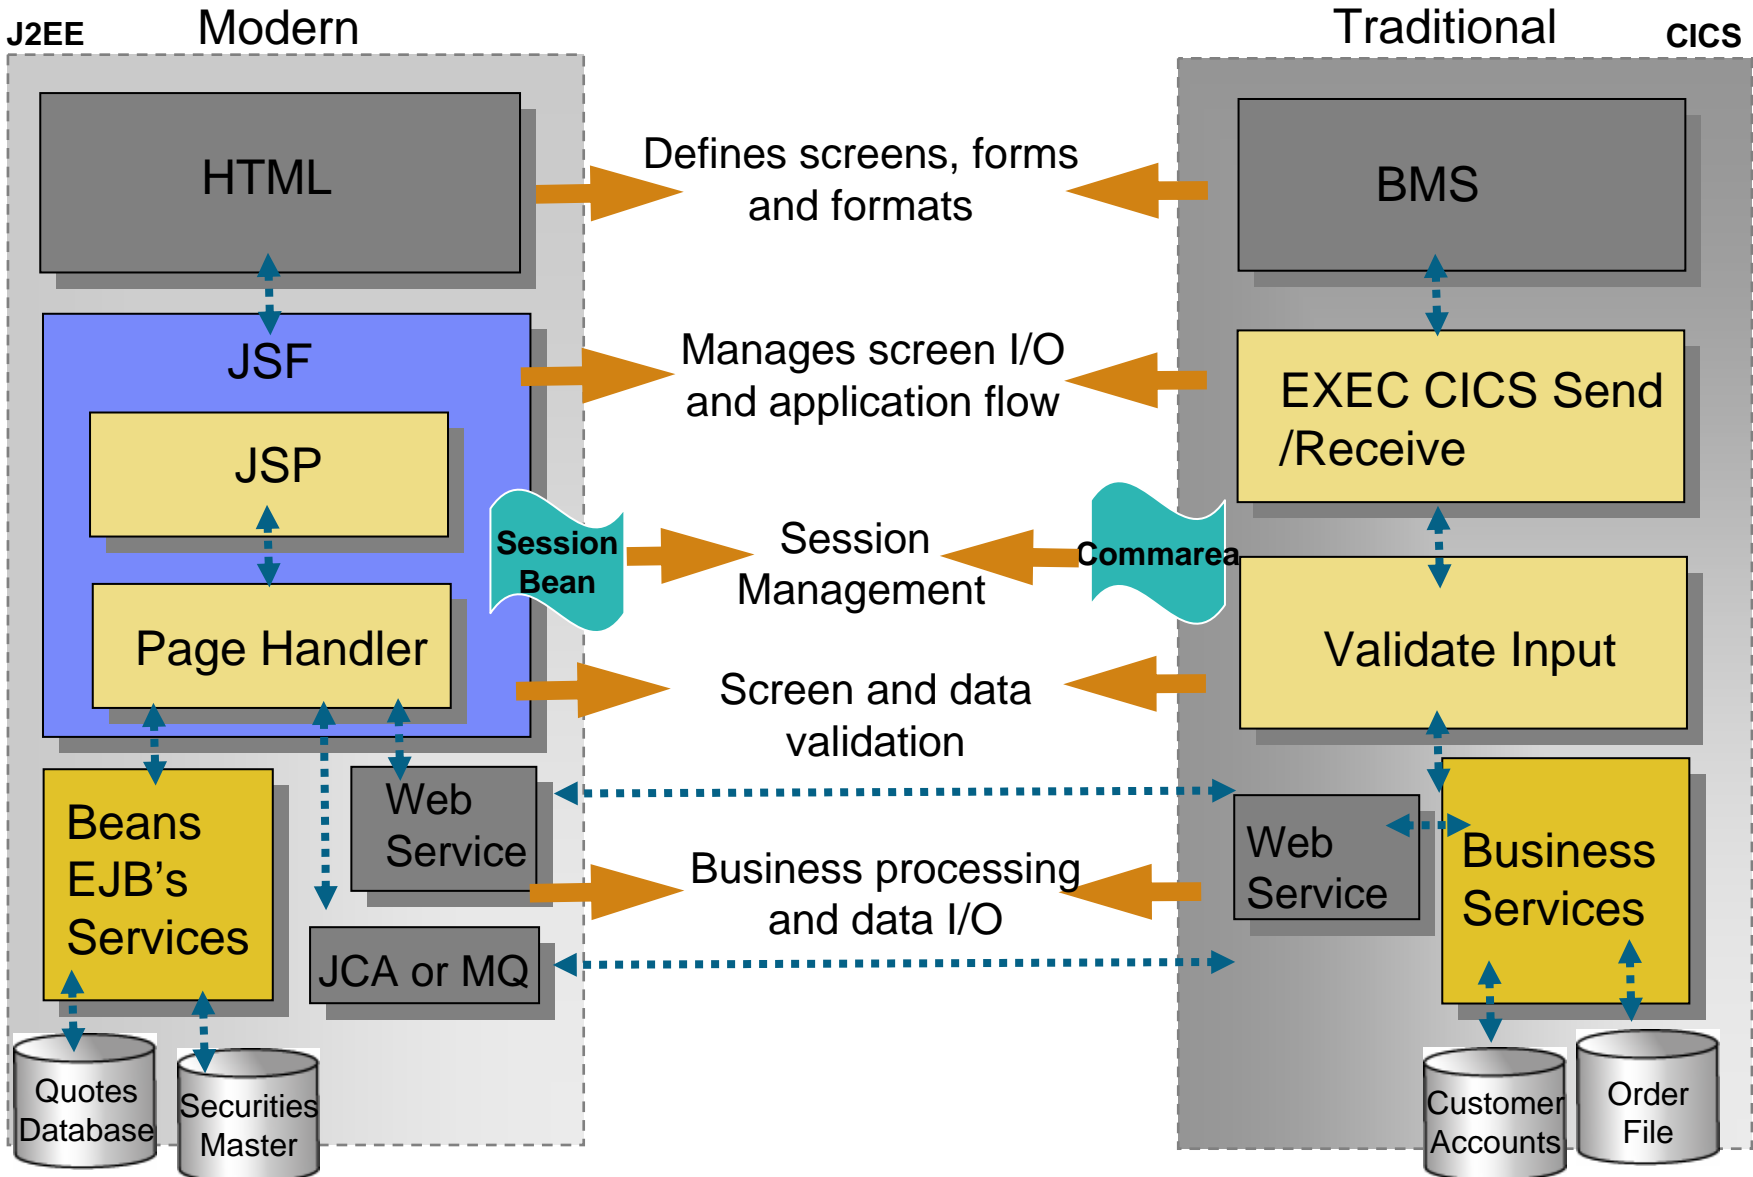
J2EE Modern

Traditional CICS

HTML

Defines screens, forms and formats

BMS

JSF

Manages screen I/O and application flow

EXEC CICS Send /Receive

JSP

Session Bean

Session Management

Commarea

Page Handler

Validate Input

Screen and data validation

Beans EJB's Services

Web Service

Web Service

Business Services

Business processing and data I/O

JCA or MQ

Quotes Database

Securities Master

Customer Accounts

Order File